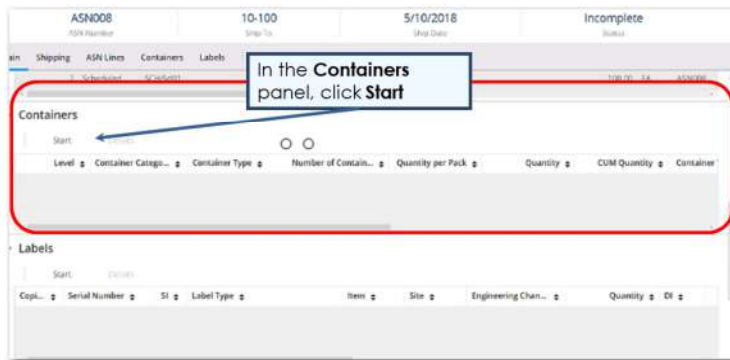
ASN008
ASN Number

10-100
Ship To

5/10/2018
Ship Date

Incomplete
Status

ain Shipping ASN Lines Containers Labels

1 Scheduled SCWS001 100.00 EA ASN008

In the **Containers** panel, click **Start**

Containers

Start Details

| Level | Container Catego... | Container Type | Number of Contain... | Quantity per Pack | Quantity | CUM Quantity | Container |
|---|---|---|---|---|---|---|---|

Labels

Start Details

| Copi... | Serial Number | SI | Label Type | Item | Site | Engineering Chan... | Quantity | DI |
|---|---|---|---|---|---|---|---|---|